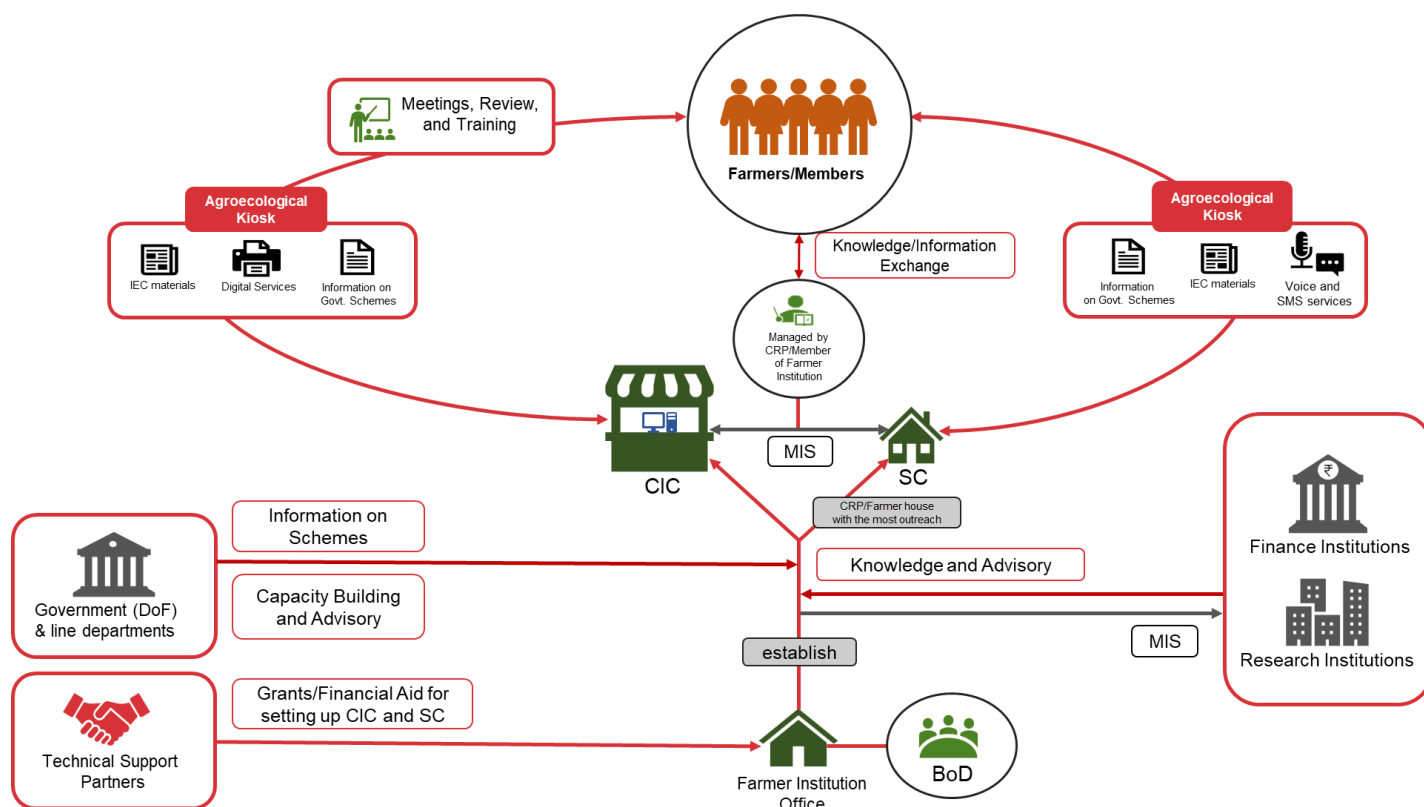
Meetings, Review, and Training

Farmers/Members

Agroecological Kiosk

IEC materials

Digital Services

Information on Govt. Schemes

Knowledge/Information Exchange

Agroecological Kiosk

Information on Govt. Schemes

IEC materials

Voice and SMS services

Managed by CRP/Member of Farmer Institution

MIS

CIC

SC

CRP/Farmer house with the most outreach

Information on Schemes

Government (DoF) & line departments

Capacity Building and Advisory

Knowledge and Advisory

Finance Institutions

Research Institutions

MIS

establish

Technical Support Partners

Grants/Financial Aid for setting up CIC and SC

Farmer Institution Office

BoD